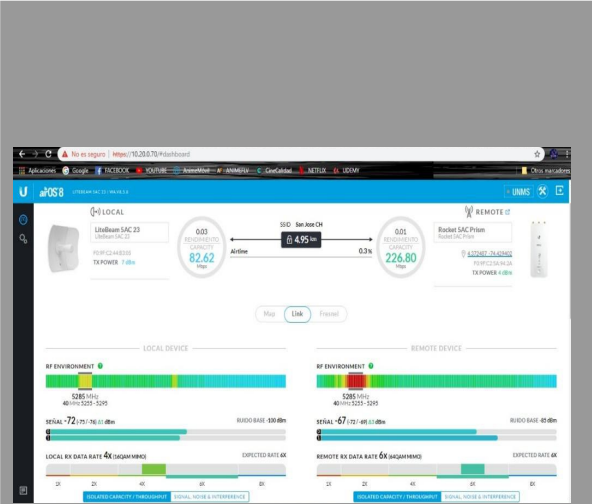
No es seguro | https://10.20.0.70/#dashboard

Aplicaciones Google FACEBOOK YOUTUBE AnimeMovil ANIMEFLV CineCalidad NETFLIX UDEMY Otros marcadores

airOS 8 LITEBEAM SAC 23 / WA.V8.5.5

UNMS

LOCAL

LiteBeam SAC 23
LiteBeam SAC 23

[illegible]

TX POWER 7 dBm

0.03
RENDIMIENTO
CAPACITY
82.62
Mbps

SSID San Jose CH

4.95 km

Airtime

0.3%

0.01
RENDIMIENTO
CAPACITY
226.80
Mbps

REMOTE

Rocket SAC Prism
Rocket 5AC Prism

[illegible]

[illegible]

TX POWER 4 dBm

Map Link Fresnel

LOCAL DEVICE

REMOTE DEVICE

RF ENVIRONMENT

5285 MHz
40 MHz 5255 - 5295

SEÑAL -72 (-75 / -76) 0.1 dBm

RUIDO BASE -100 dBm

LOCAL RX DATA RATE 4X (16QAM MIMO)

EXPECTED RATE 6X

1X 2X 4X 6X 8X

ISOLATED CAPACITY / THROUGHPUT SIGNAL, NOISE & INTERFERENCE

RF ENVIRONMENT

5285 MHz
40 MHz 5255 - 5295

SEÑAL -67 (-72 / -69) 6.5 dBm

RUIDO BASE -85 dBm

REMOTE RX DATA RATE 6X (64QAM MIMO)

EXPECTED RATE 6X

1X 2X 4X 6X 8X

ISOLATED CAPACITY / THROUGHPUT SIGNAL, NOISE & INTERFERENCE